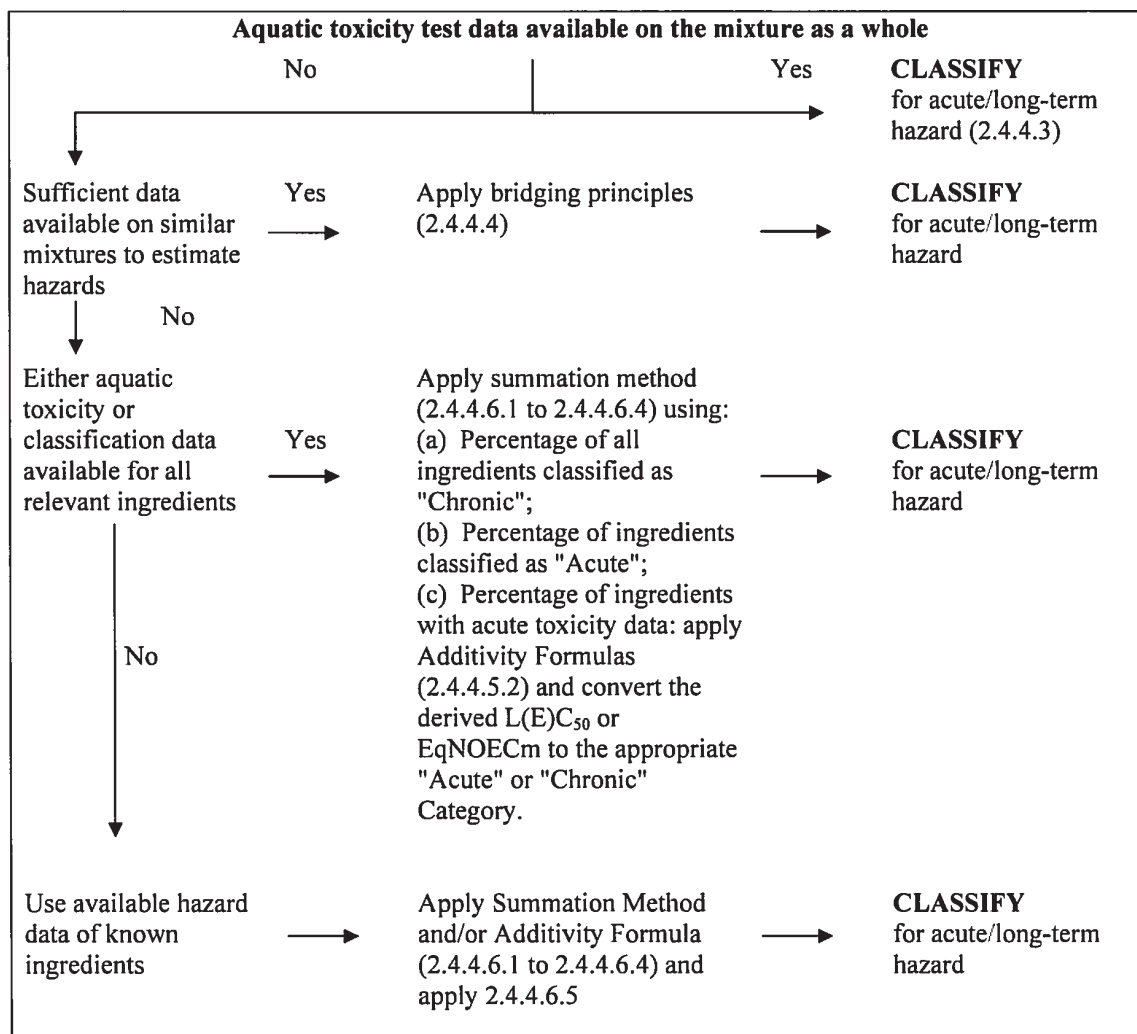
**Aquatic toxicity test data available on the mixture as a whole**

No

Yes

**CLASSIFY** for acute/long-term hazard (2.4.4.3)

Sufficient data available on similar mixtures to estimate hazards

Yes

Apply bridging principles (2.4.4.4)

**CLASSIFY** for acute/long-term hazard

No

Either aquatic toxicity or classification data available for all relevant ingredients

Yes

Apply summation method (2.4.4.6.1 to 2.4.4.6.4) using:
(a) Percentage of all ingredients classified as "Chronic";
(b) Percentage of ingredients classified as "Acute";
(c) Percentage of ingredients with acute toxicity data: apply Additivity Formulas (2.4.4.5.2) and convert the derived L(E)$C_{50}$ or EqNOECm to the appropriate "Acute" or "Chronic" Category.

**CLASSIFY** for acute/long-term hazard

No

Use available hazard data of known ingredients

Apply Summation Method and/or Additivity Formula (2.4.4.6.1 to 2.4.4.6.4) and apply 2.4.4.6.5

**CLASSIFY** for acute/long-term hazard